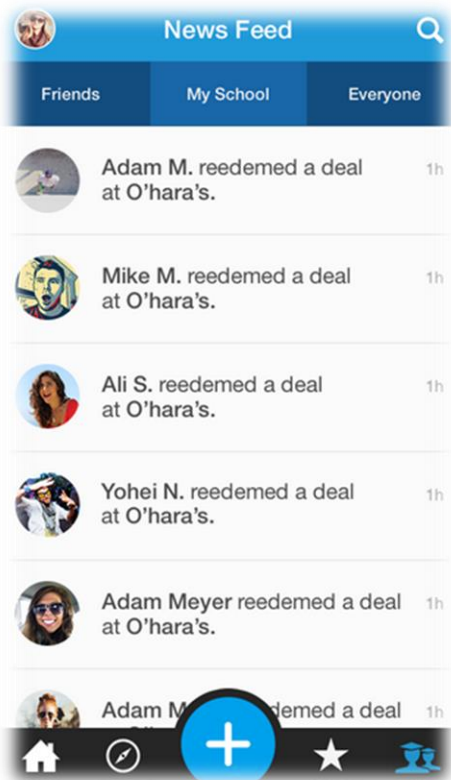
News Feed

Friends | My School | Everyone

Adam M. reedemed a deal at O'hara's. 1h

Mike M. reedemed a deal at O'hara's. 1h

Ali S. reedemed a deal at O'hara's. 1h

Yohei N. reedemed a deal at O'hara's. 1h

Adam Meyer reedemed a deal at O'hara's. 1h

Adam M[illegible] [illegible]edemed a deal 1h